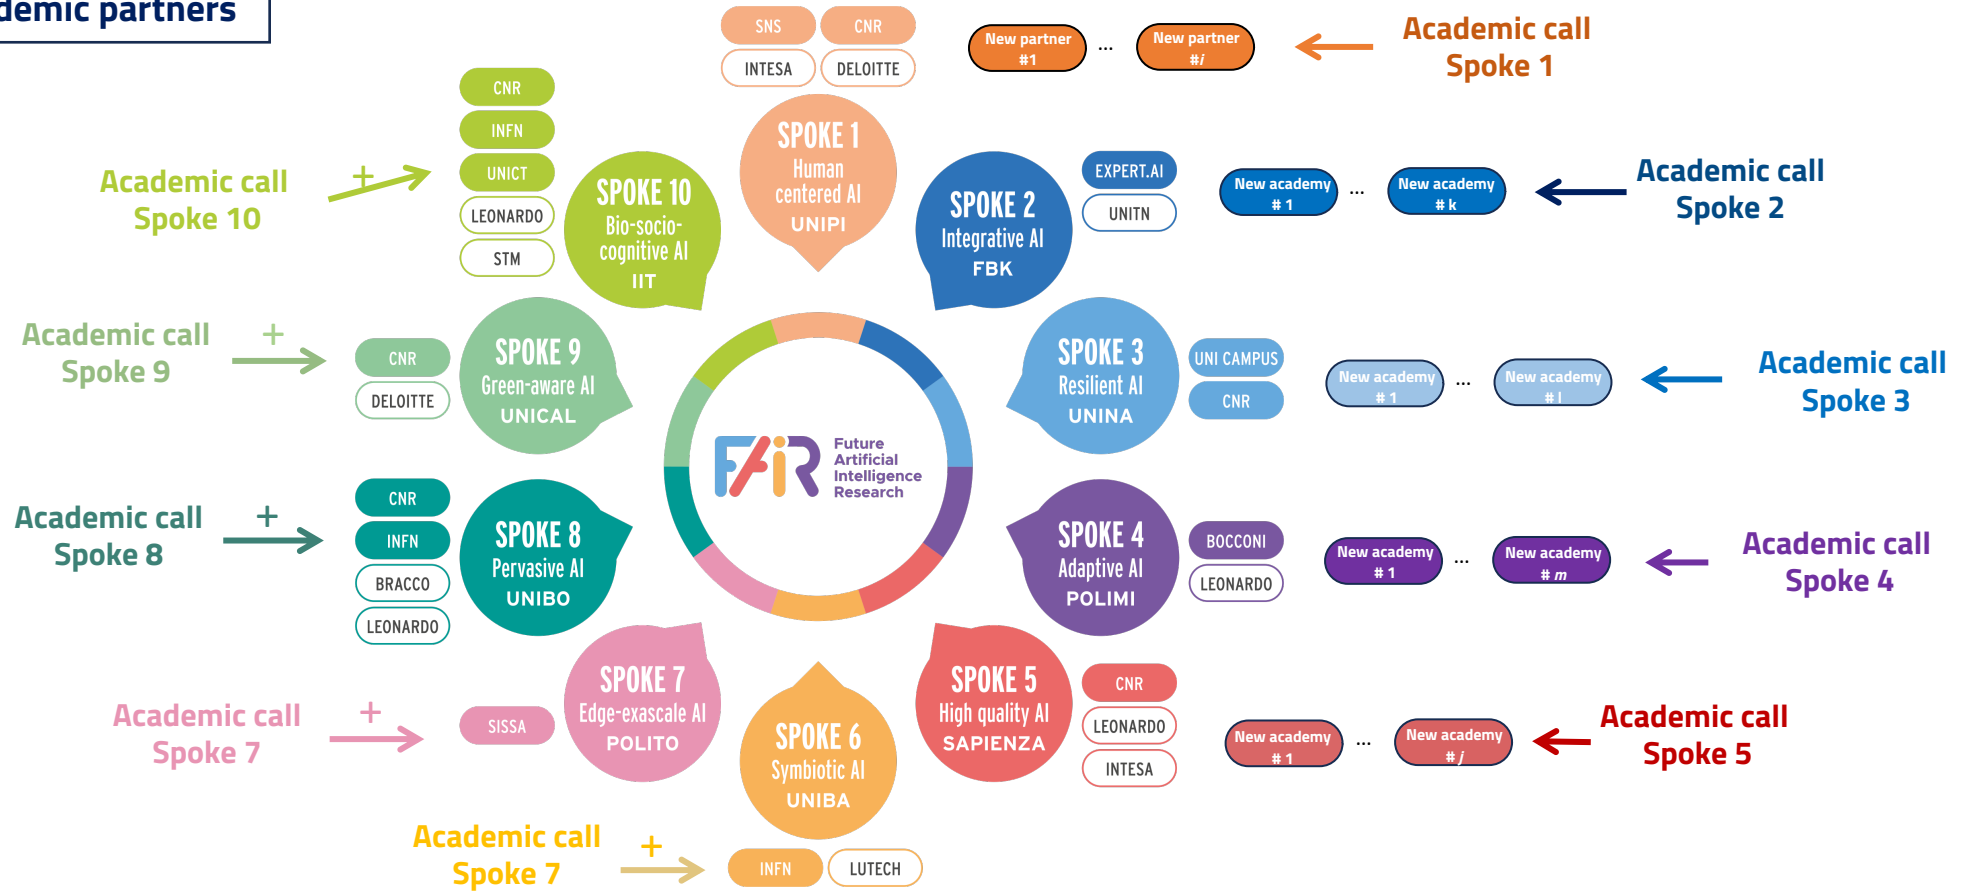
demic partners

SNS CNR
INTESA DELOITTE

New partner #1 ... New partner #$i$

Academic call Spoke 1

CNR
INFN
UNICT
LEONARDO
STM

Academic call Spoke 10 +

SPOKE 10 Bio-socio-cognitive AI IIT

SPOKE 1 Human centered AI UNIPI

SPOKE 2 Integrative AI FBK

EXPERT.AI
UNITN

New academy # 1 ... New academy # k

Academic call Spoke 2

Academic call Spoke 9 +

CNR
DELOITTE

SPOKE 9 Green-aware AI UNICAL

SPOKE 3 Resilient AI UNINA

UNI CAMPUS
CNR

New academy # 1 ... New academy # l

Academic call Spoke 3

Future Artificial Intelligence Research

Academic call Spoke 8 +

CNR
INFN
BRACCO
LEONARDO

SPOKE 8 Pervasive AI UNIBO

SPOKE 4 Adaptive AI POLIMI

BOCCONI
LEONARDO

New academy # 1 ... New academy # $m$

Academic call Spoke 4

Academic call Spoke 7 +

SISSA

SPOKE 7 Edge-exascale AI POLITO

SPOKE 6 Symbiotic AI UNIBA

SPOKE 5 High quality AI SAPIENZA

CNR
LEONARDO
INTESA

New academy # 1 ... New academy # $j$

Academic call Spoke 5

Academic call Spoke 7 +

INFN LUTECH